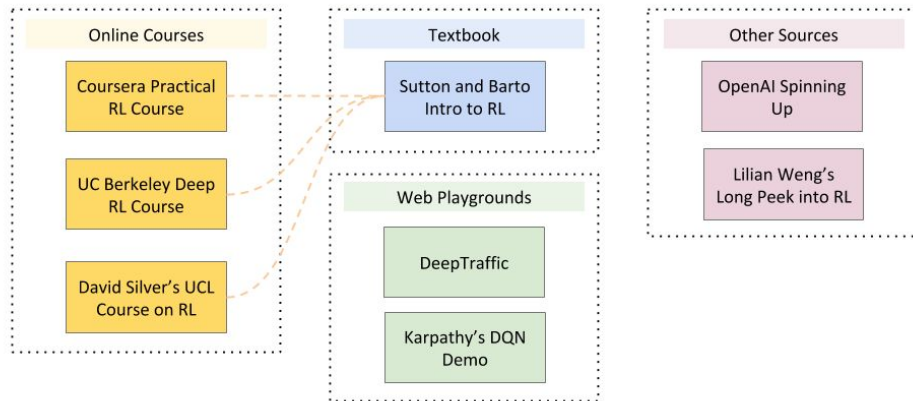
Online Courses

Coursera Practical RL Course

UC Berkeley Deep RL Course

David Silver's UCL Course on RL

Textbook

Sutton and Barto Intro to RL

Web Playgrounds

DeepTraffic

Karpathy's DQN Demo

Other Sources

OpenAI Spinning Up

Lilian Weng's Long Peek into RL